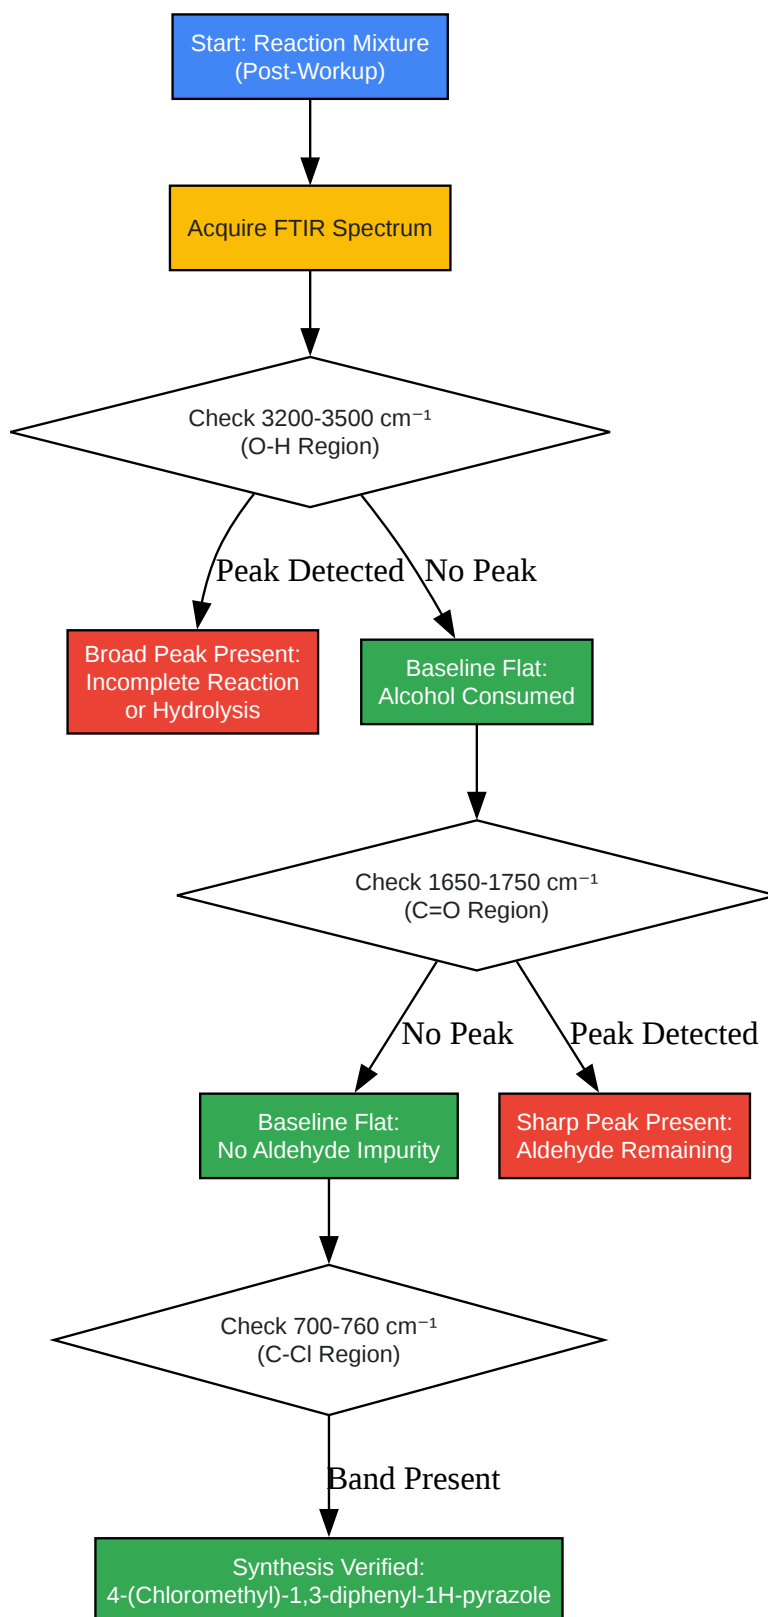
Start: Reaction Mixture
(Post-Workup)

Acquire FTIR Spectrum

Check 3200-3500 cm$^{-1}$
(O-H Region)

Peak Detected

No Peak

Broad Peak Present:
Incomplete Reaction
or Hydrolysis

Baseline Flat:
Alcohol Consumed

Check 1650-1750 cm$^{-1}$
(C=O Region)

No Peak

Peak Detected

Baseline Flat:
No Aldehyde Impurity

Sharp Peak Present:
Aldehyde Remaining

Check 700-760 cm$^{-1}$
(C-Cl Region)

Band Present

Synthesis Verified:
4-(Chloromethyl)-1,3-diphenyl-1H-pyrazole